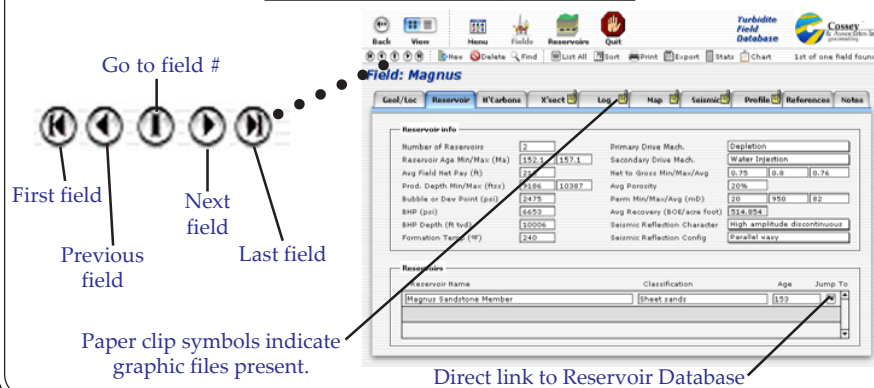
Go to field #

First field

Previous field

Next field

Last field

Paper clip symbols indicate graphic files present.

Direct link to Reservoir Database

Back View Menu Fields Reservoirs Quit

Turbidite Field Database

Cossey & Associates Inc. geoconsulting

New Delete Find List All Sort Print Export Stats Chart 1st of one field found

Field: Magnus

Geol/Loc Reservoir H'Carbons X'sect Log Map Seismic Profile References Notes

Reservoir Info

| | | | | | |
|---|---|---|---|---|---|
| Number of Reservoirs | 2 | | Primary Drive Mech. | Depletion | |
| Reservoir Age Min/Max (Ma) | 152.1 | 157.1 | Secondary Drive Mech. | Water Injection | |
| Avg Field Net Pay (ft) | 21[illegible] | | Net to Gross Min/Max/Avg | 0.75 | 0.8 / 0.76 |
| Prod. Depth Min/Max (ftss) | 9186 | 10387 | Avg Porosity | 20% | |
| Bubble or Dew Point (psi) | 2475 | | Perm Min/Max/Avg (mD) | 20 | 950 / 82 |
| BHP (psi) | 6653 | | Avg Recovery (BOE/acre foot) | 514.854 | |
| BHP Depth (ft tvd) | 10006 | | Seismic Reflection Character | High amplitude discontinuous | |
| Formation Temp (°F) | 240 | | Seismic Reflection Config | Parallel wavy | |

Reservoirs

| Reservoir Name | Classification | Age | Jump To |
|---|---|---|---|
| Magnus Sandstone Member | Sheet sands | 153 | |